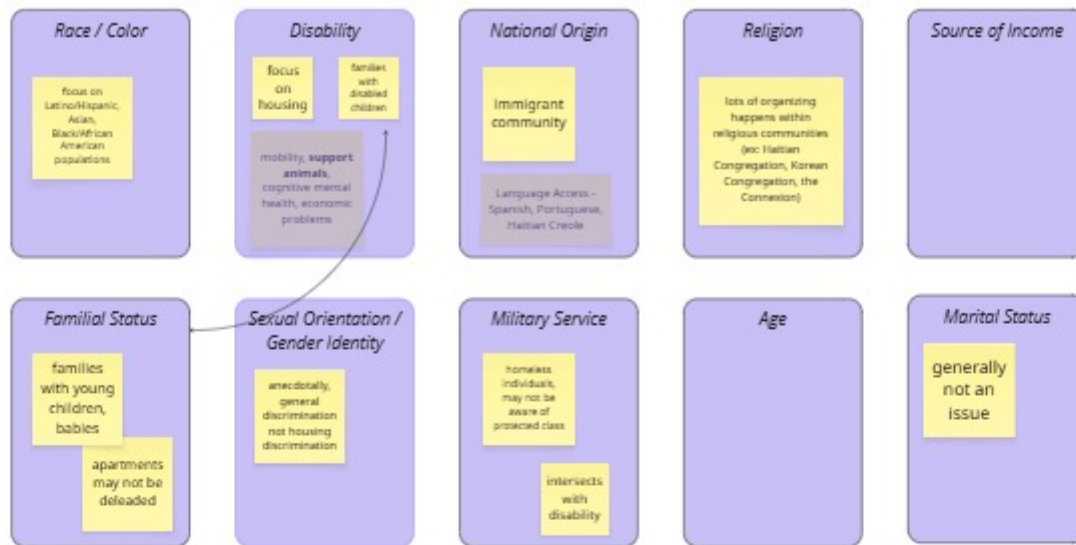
Race / Color

focus on Latino/Hispanic, Asian, Black/African American populations

Disability

focus on housing

families with disabled children

mobility, support animals, cognitive mental health, economic problems

National Origin

immigrant community

Language Access - Spanish, Portuguese, Haitian Creole

Religion

lots of organizing happens within religious communities (ex: Haitian Congregation, Korean Congregation, the Connexion)

Source of Income

Familial Status

families with young children, babies

apartments may not be deleaded

Sexual Orientation / Gender Identity

anecdotally, general discrimination not housing discrimination

Military Service

homeless individuals, may not be aware of protected class

intersects with disability

Age

Marital Status

generally not an issue